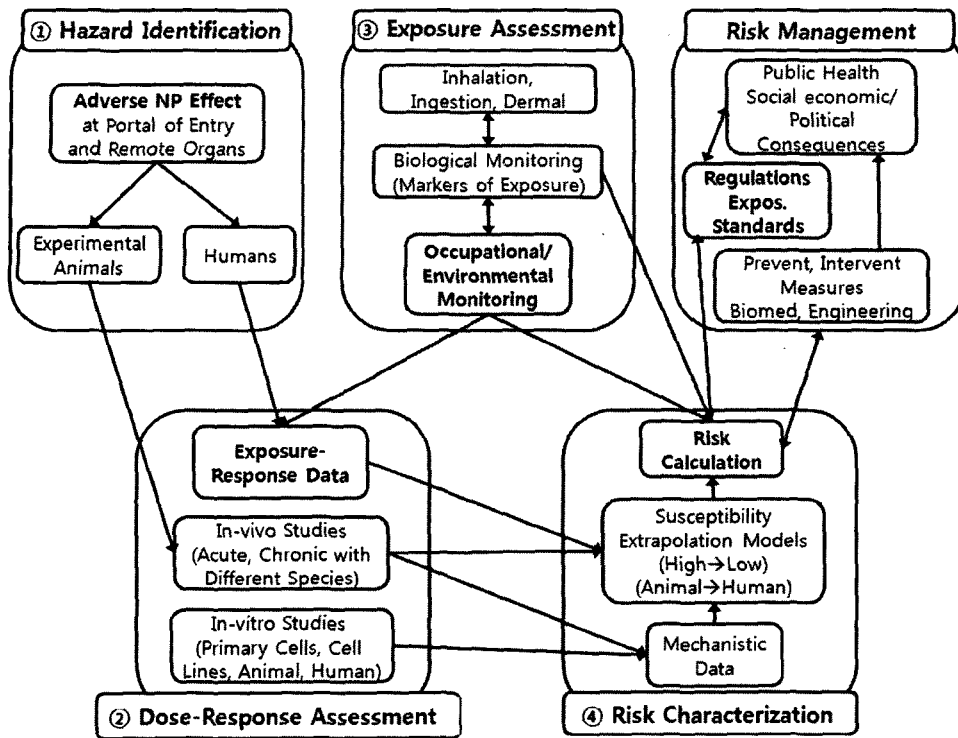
① Hazard Identification

Adverse NP Effect at Portal of Entry and Remote Organs

Experimental Animals

Humans

③ Exposure Assessment

Inhalation, Ingestion, Dermal

Biological Monitoring (Markers of Exposure)

Occupational/ Environmental Monitoring

Risk Management

Public Health Social economic/ Political Consequences

Regulations Expos. Standards

Prevent, Intervent Measures Biomed, Engineering

Exposure-Response Data

In-vivo Studies (Acute, Chronic with Different Species)

In-vitro Studies (Primary Cells, Cell Lines, Animal, Human)

② Dose-Response Assessment

Risk Calculation

Susceptibility Extrapolation Models (High→Low) (Animal→Human)

Mechanistic Data

④ Risk Characterization